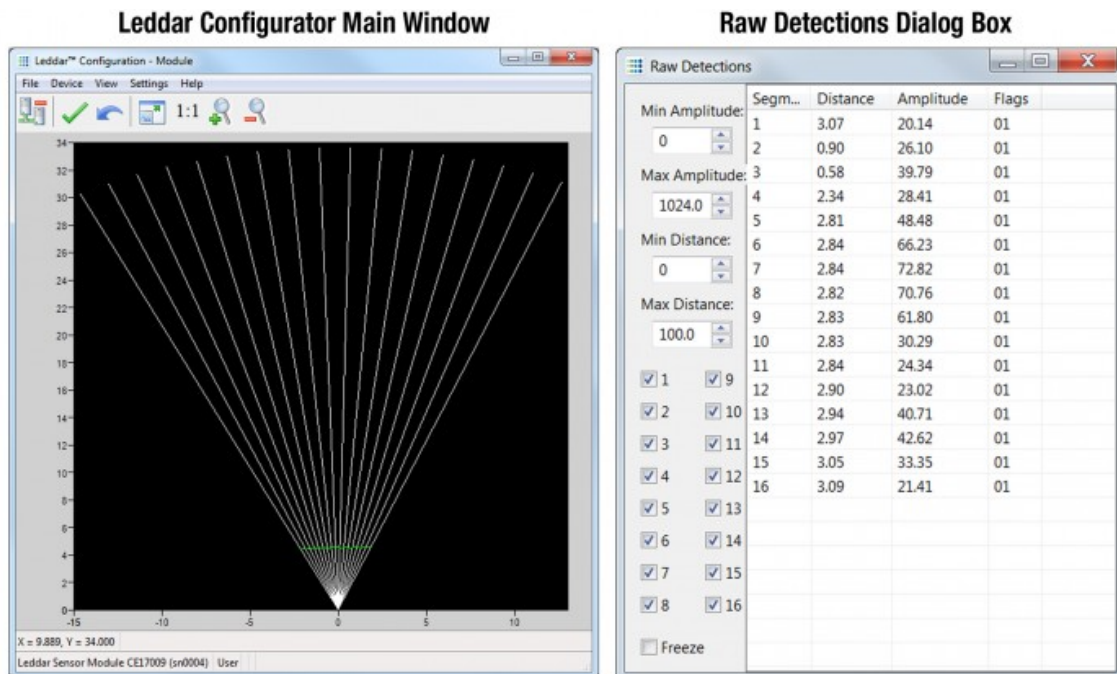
Leddar Configurator Main Window

Raw Detections Dialog Box

Leddar™ Configuration - Module

File Device View Settings Help

1:1

34
32
30
28
26
24
22
20
18
16
14
12
10
8
6
4
2
0
-15 -10 -5 0 5 10

X = 9.889, Y = 34.000

Leddar Sensor Module CE17009 (sn0004) User

Raw Detections

Min Amplitude:
0
Max Amplitude:
1024.0
Min Distance:
0
Max Distance:
100.0

1 9
2 10
3 11
4 12
5 13
6 14
7 15
8 16

Freeze

| Segm... | Distance | Amplitude | Flags |
|---|---|---|---|
| 1 | 3.07 | 20.14 | 01 |
| 2 | 0.90 | 26.10 | 01 |
| 3 | 0.58 | 39.79 | 01 |
| 4 | 2.34 | 28.41 | 01 |
| 5 | 2.81 | 48.48 | 01 |
| 6 | 2.84 | 66.23 | 01 |
| 7 | 2.84 | 72.82 | 01 |
| 8 | 2.82 | 70.76 | 01 |
| 9 | 2.83 | 61.80 | 01 |
| 10 | 2.83 | 30.29 | 01 |
| 11 | 2.84 | 24.34 | 01 |
| 12 | 2.90 | 23.02 | 01 |
| 13 | 2.94 | 40.71 | 01 |
| 14 | 2.97 | 42.62 | 01 |
| 15 | 3.05 | 33.35 | 01 |
| 16 | 3.09 | 21.41 | 01 |